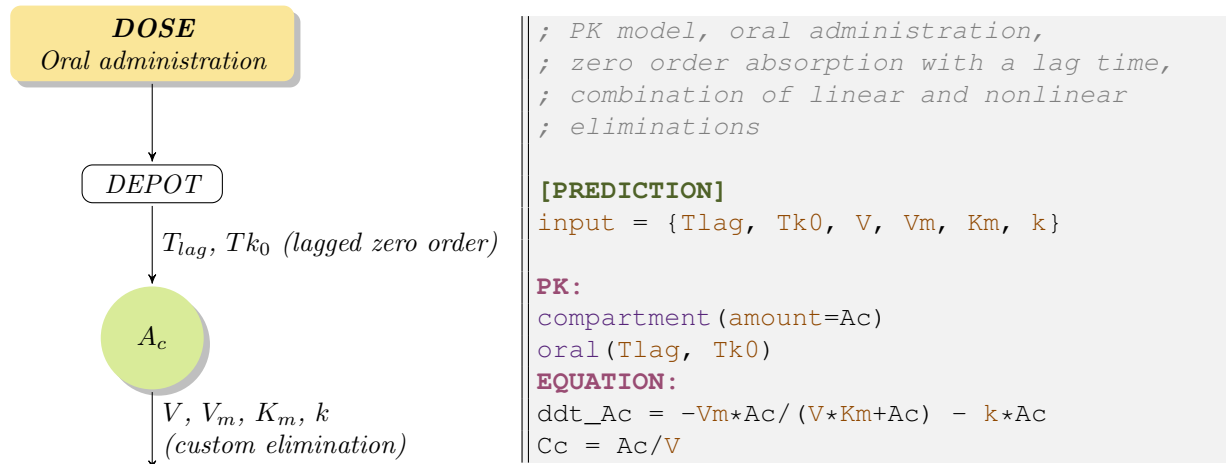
DOSE
Oral administration

DEPOT

$T_{lag}$, $Tk_0$ (lagged zero order)

$A_c$

$V$, $V_m$, $K_m$, $k$
(custom elimination)

; PK model, oral administration,
; zero order absorption with a lag time,
; combination of linear and nonlinear
; eliminations

[PREDICTION]
input = {Tlag, Tk0, V, Vm, Km, k}

PK:
compartment(amount=Ac)
oral(Tlag, Tk0)
EQUATION:
ddt_Ac = -Vm*Ac/(V*Km+Ac) - k*Ac
Cc = Ac/V